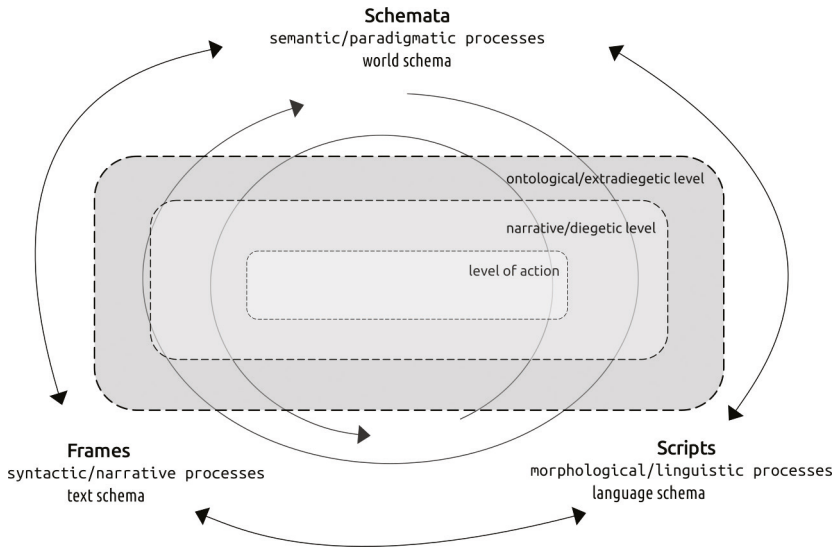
Schemata
semantic/paradigmatic processes
world schema

ontological/extradiegetic level

narrative/diegetic level

level of action

Frames
syntactic/narrative processes
text schema

Scripts
morphological/linguistic processes
language schema